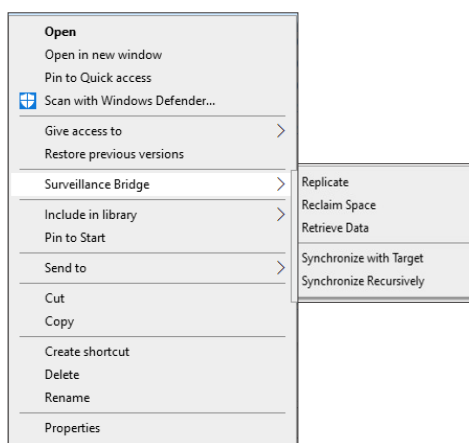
Open
Open in new window
Pin to Quick access
Scan with Windows Defender...
Give access to
Restore previous versions
Surveillance Bridge
Include in library
Pin to Start
Send to
Cut
Copy
Create shortcut
Delete
Rename
Properties

Replicate
Reclaim Space
Retrieve Data
Synchronize with Target
Synchronize Recursively